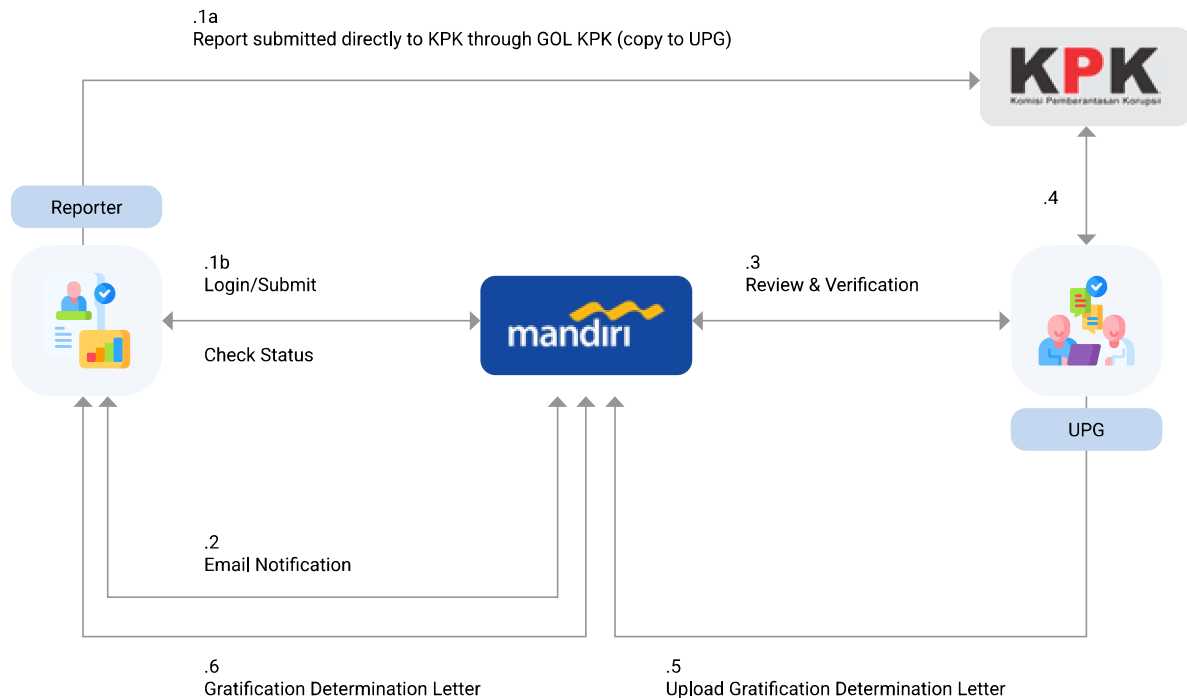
.1a
Report submitted directly to KPK through GOL KPK (copy to UPG)

KPK
Komisi Pemberantasan Korupsi

Reporter

.4

.1b
Login/Submit

Check Status

mandiri

.3
Review & Verification

UPG

.2
Email Notification

.6
Gratification Determination Letter

.5
Upload Gratification Determination Letter